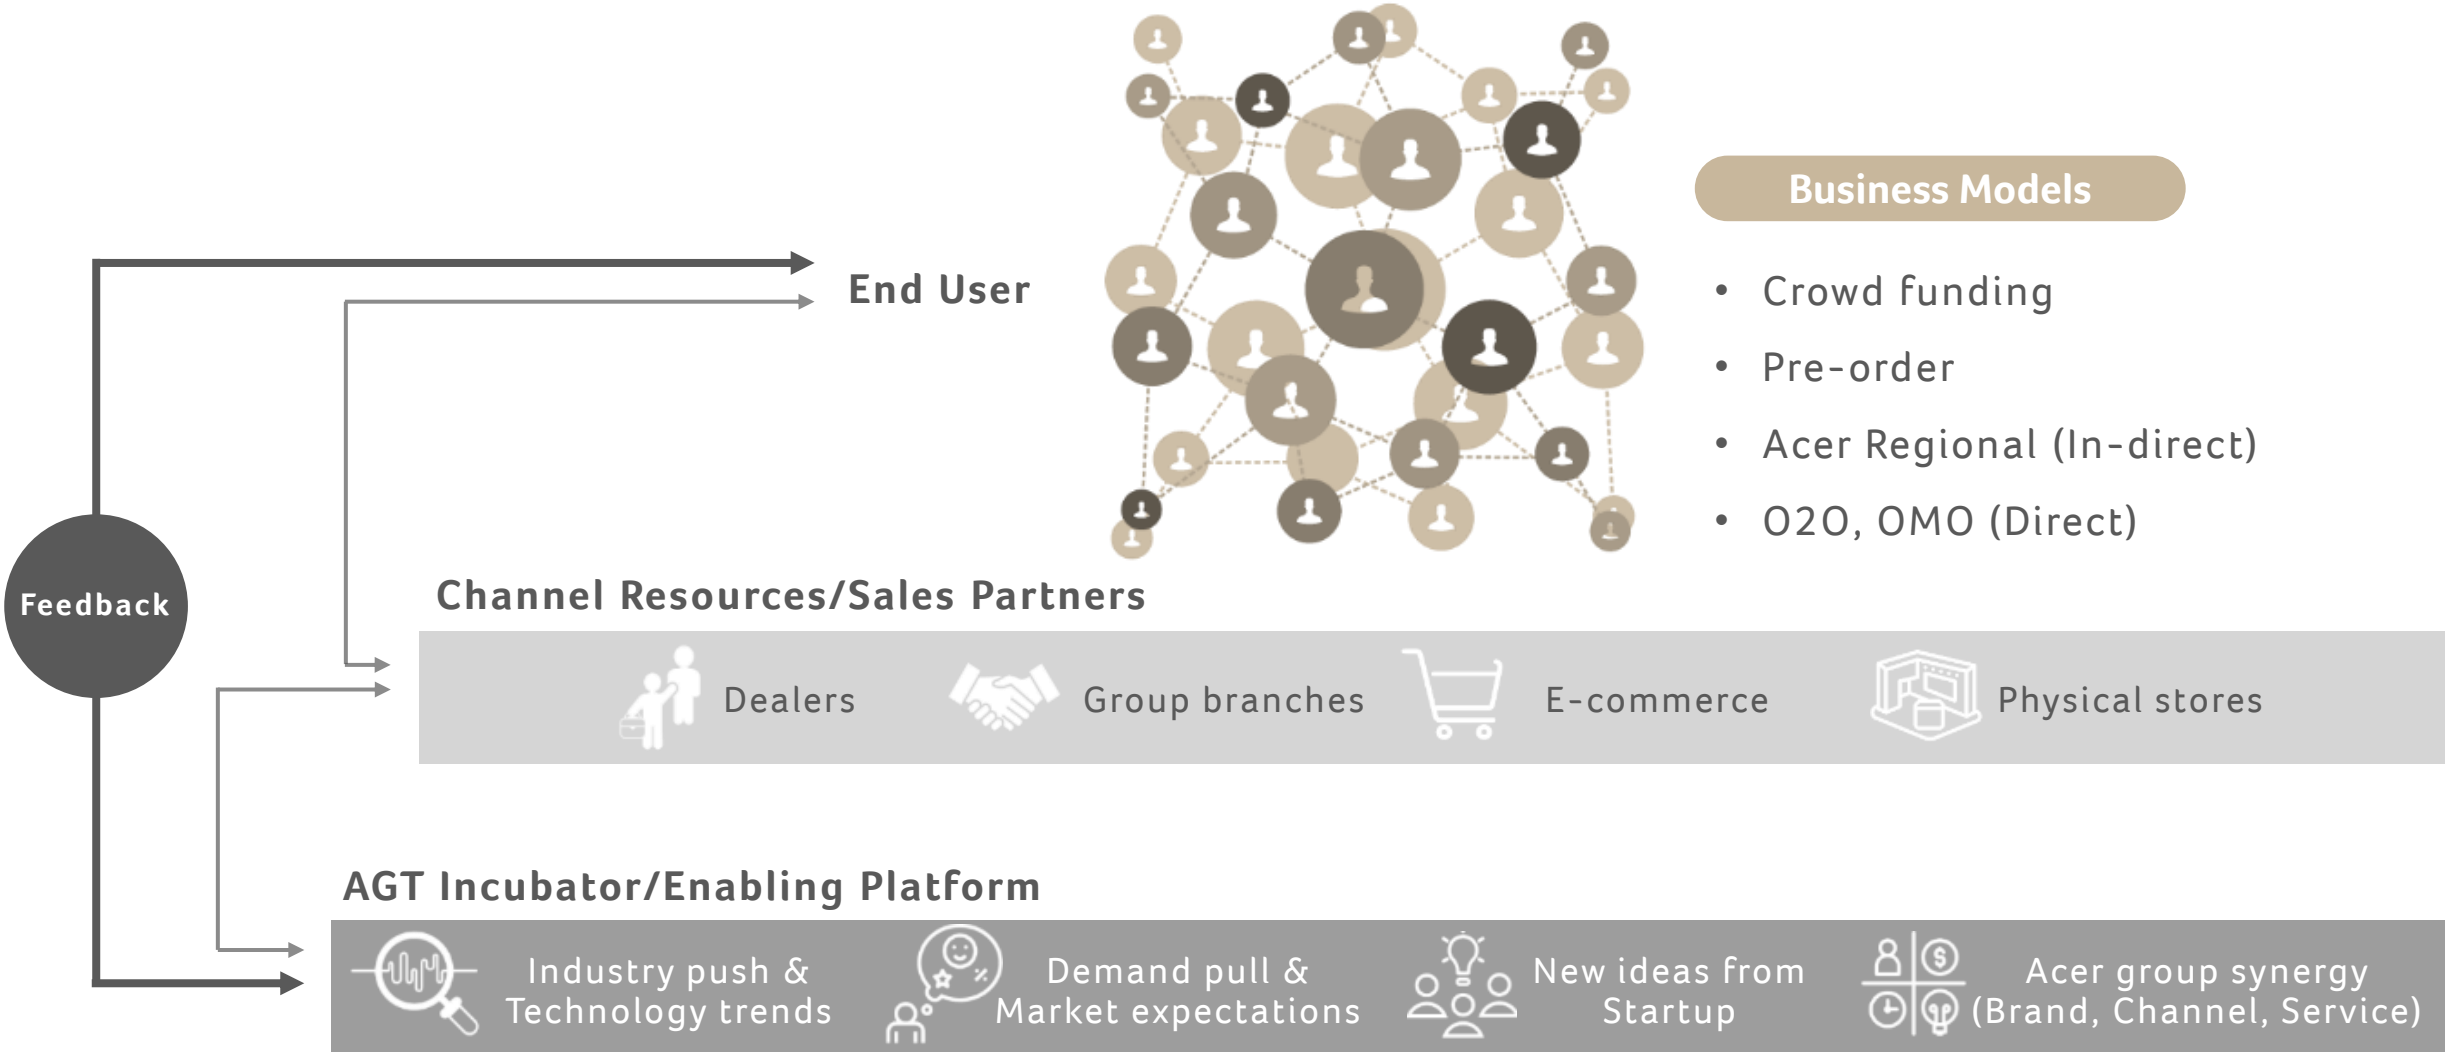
End User

Business Models

- Crowd funding
- Pre-order
- Acer Regional (In-direct)
- O2O, OMO (Direct)

Feedback

Channel Resources/Sales Partners

Dealers

Group branches

E-commerce

Physical stores

AGT Incubator/Enabling Platform

Industry push & Technology trends

Demand pull & Market expectations

New ideas from Startup

Acer group synergy (Brand, Channel, Service)